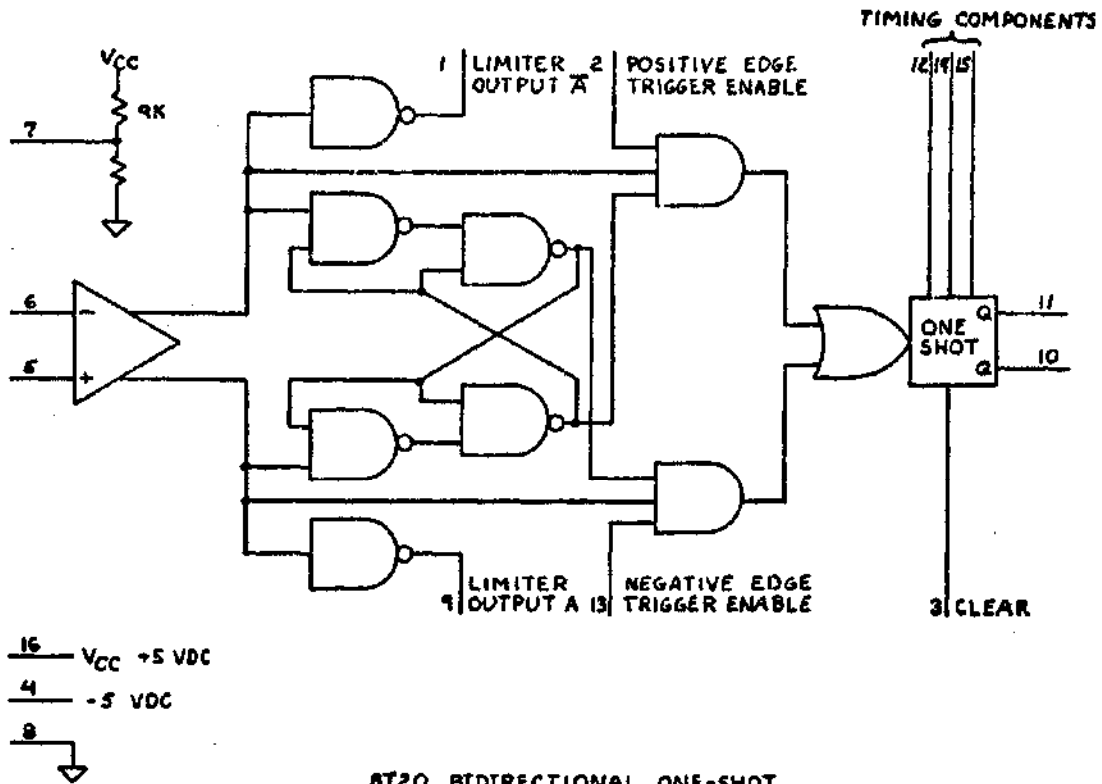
TIMING COMPONENTS

12 14 15

$V_{CC}$

9K

7

1 LIMITER OUTPUT $\overline{A}$

2 POSITIVE EDGE TRIGGER ENABLE

6

5

−

+

ONE SHOT

Q

$\overline{Q}$

11

10

9 LIMITER OUTPUT A

13 NEGATIVE EDGE TRIGGER ENABLE

3 CLEAR

16 $V_{CC}$ +5 VDC

4 −5 VDC

8

8T20 BIDIRECTIONAL ONE-SHOT